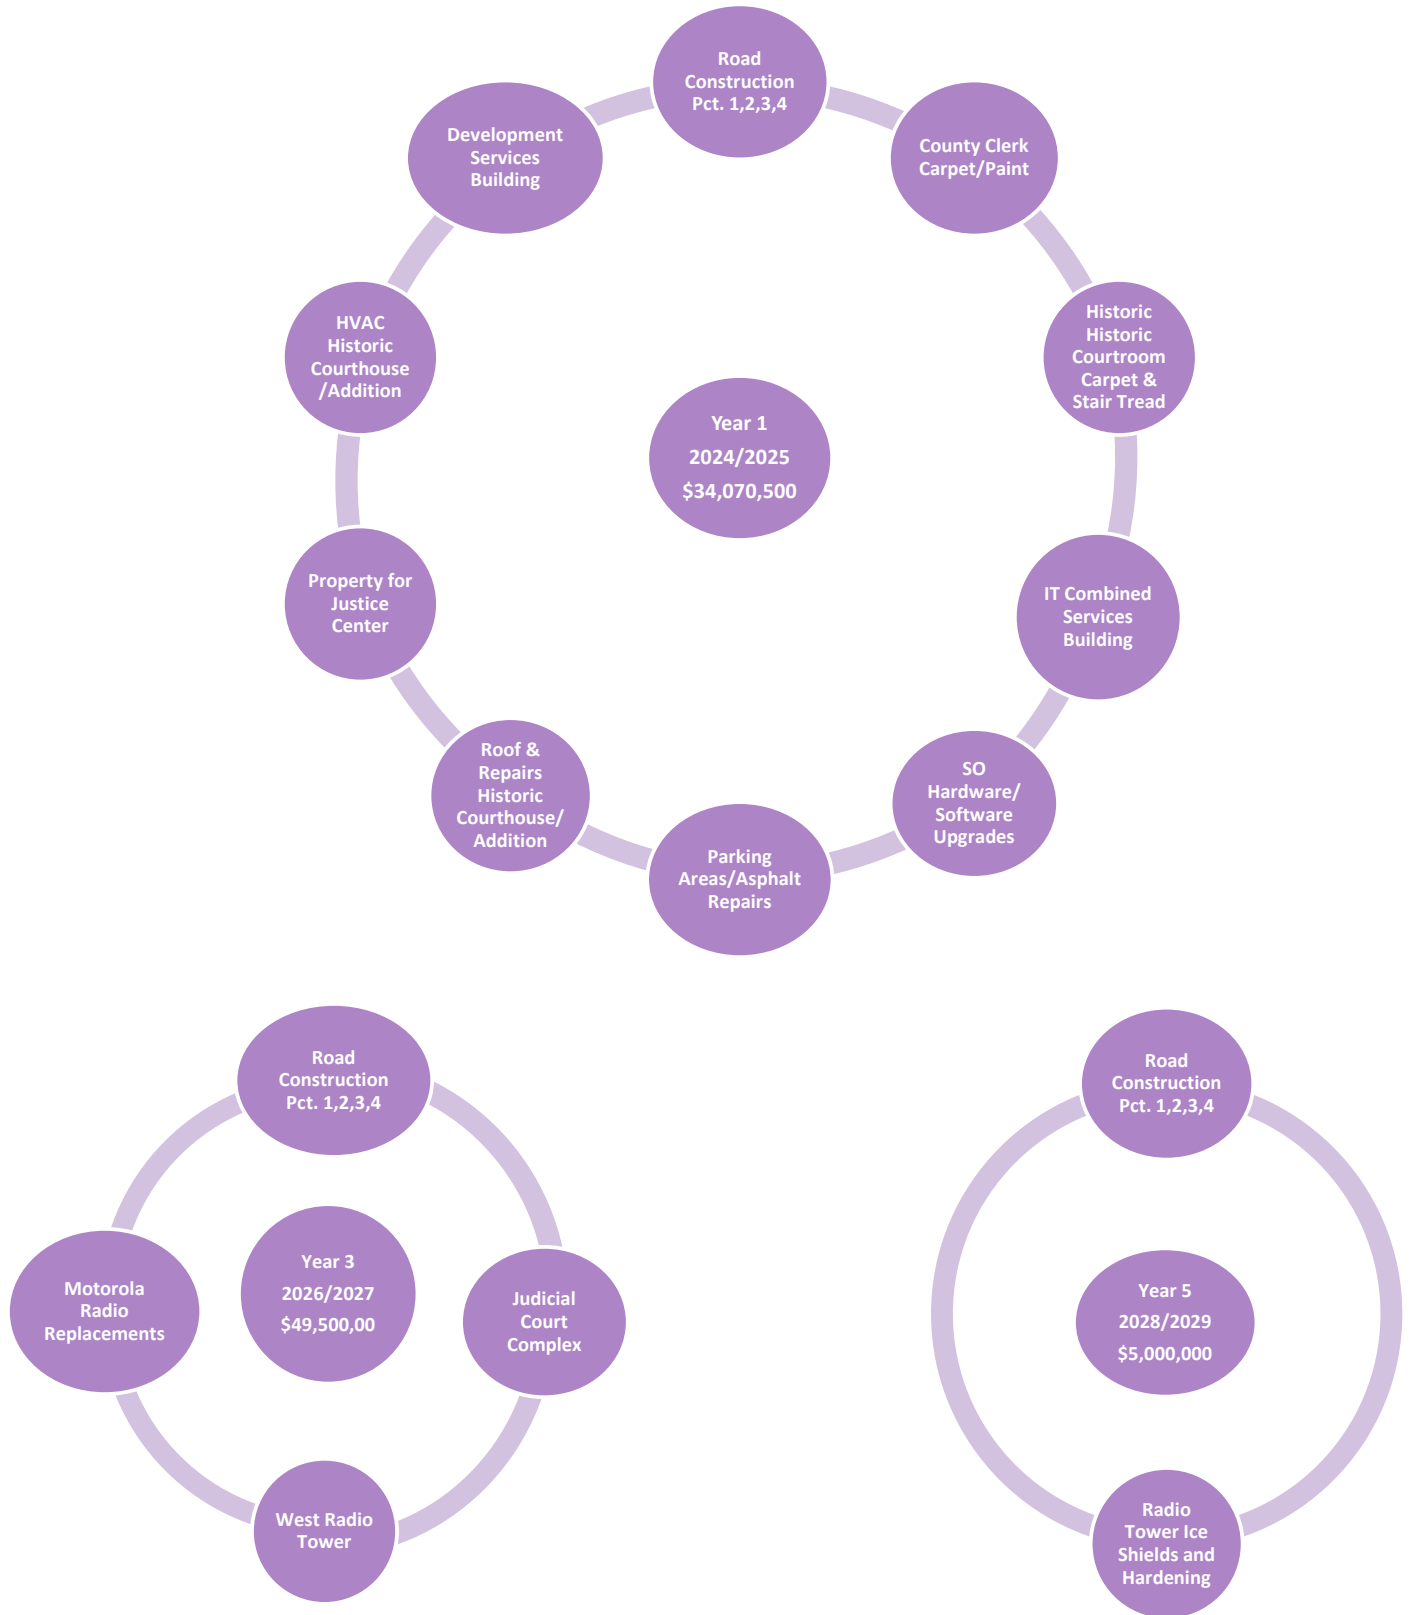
Year 1
2024/2025
$34,070,500

Road Construction Pct. 1,2,3,4

County Clerk Carpet/Paint

Historic Historic Courtroom Carpet & Stair Tread

IT Combined Services Building

SO Hardware/ Software Upgrades

Parking Areas/Asphalt Repairs

Roof & Repairs Historic Courthouse/ Addition

Property for Justice Center

HVAC Historic Courthouse /Addition

Development Services Building

Year 3
2026/2027
$49,500,00

Road Construction Pct. 1,2,3,4

Judicial Court Complex

West Radio Tower

Motorola Radio Replacements

Year 5
2028/2029
$5,000,000

Road Construction Pct. 1,2,3,4

Radio Tower Ice Shields and Hardening